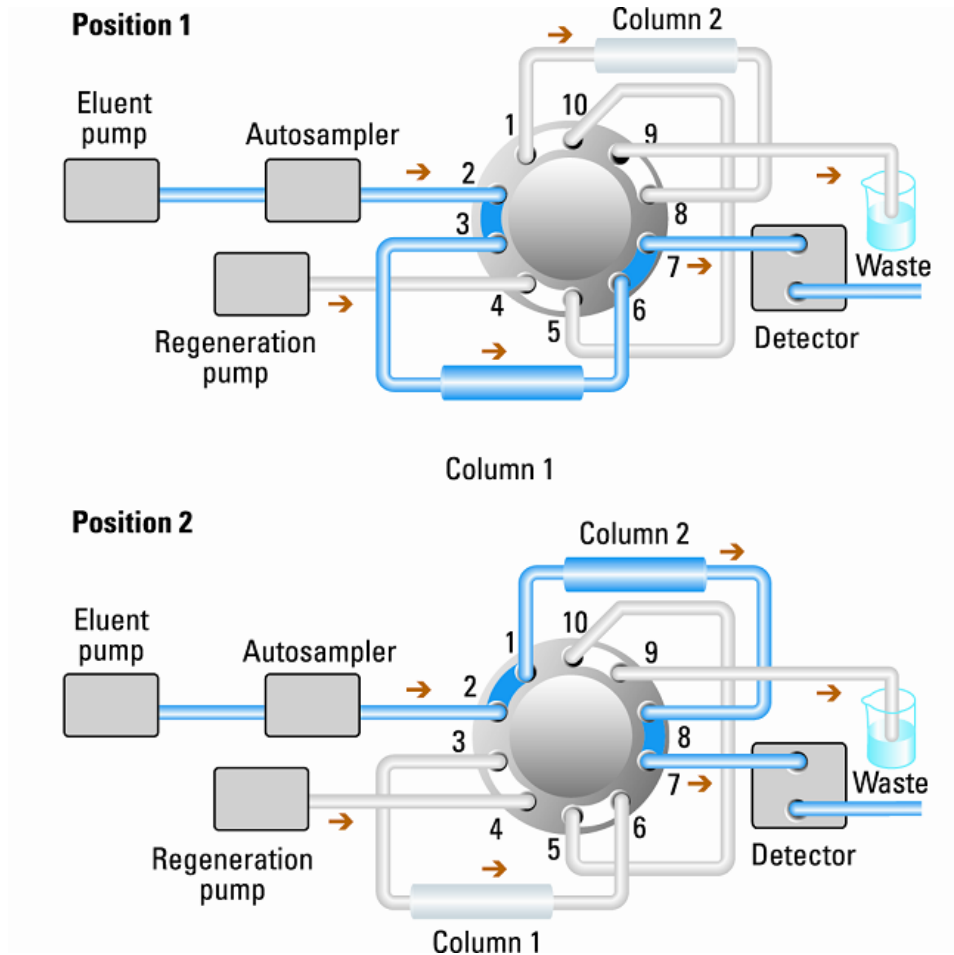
Position 1

Column 2

Eluent pump

Autosampler

10
1
9
2
8
3
7
4
5
6

Waste

Detector

Regeneration pump

Column 1

Position 2

Column 2

Eluent pump

Autosampler

10
1
9
2
8
3
7
4
5
6

Waste

Detector

Regeneration pump

Column 1